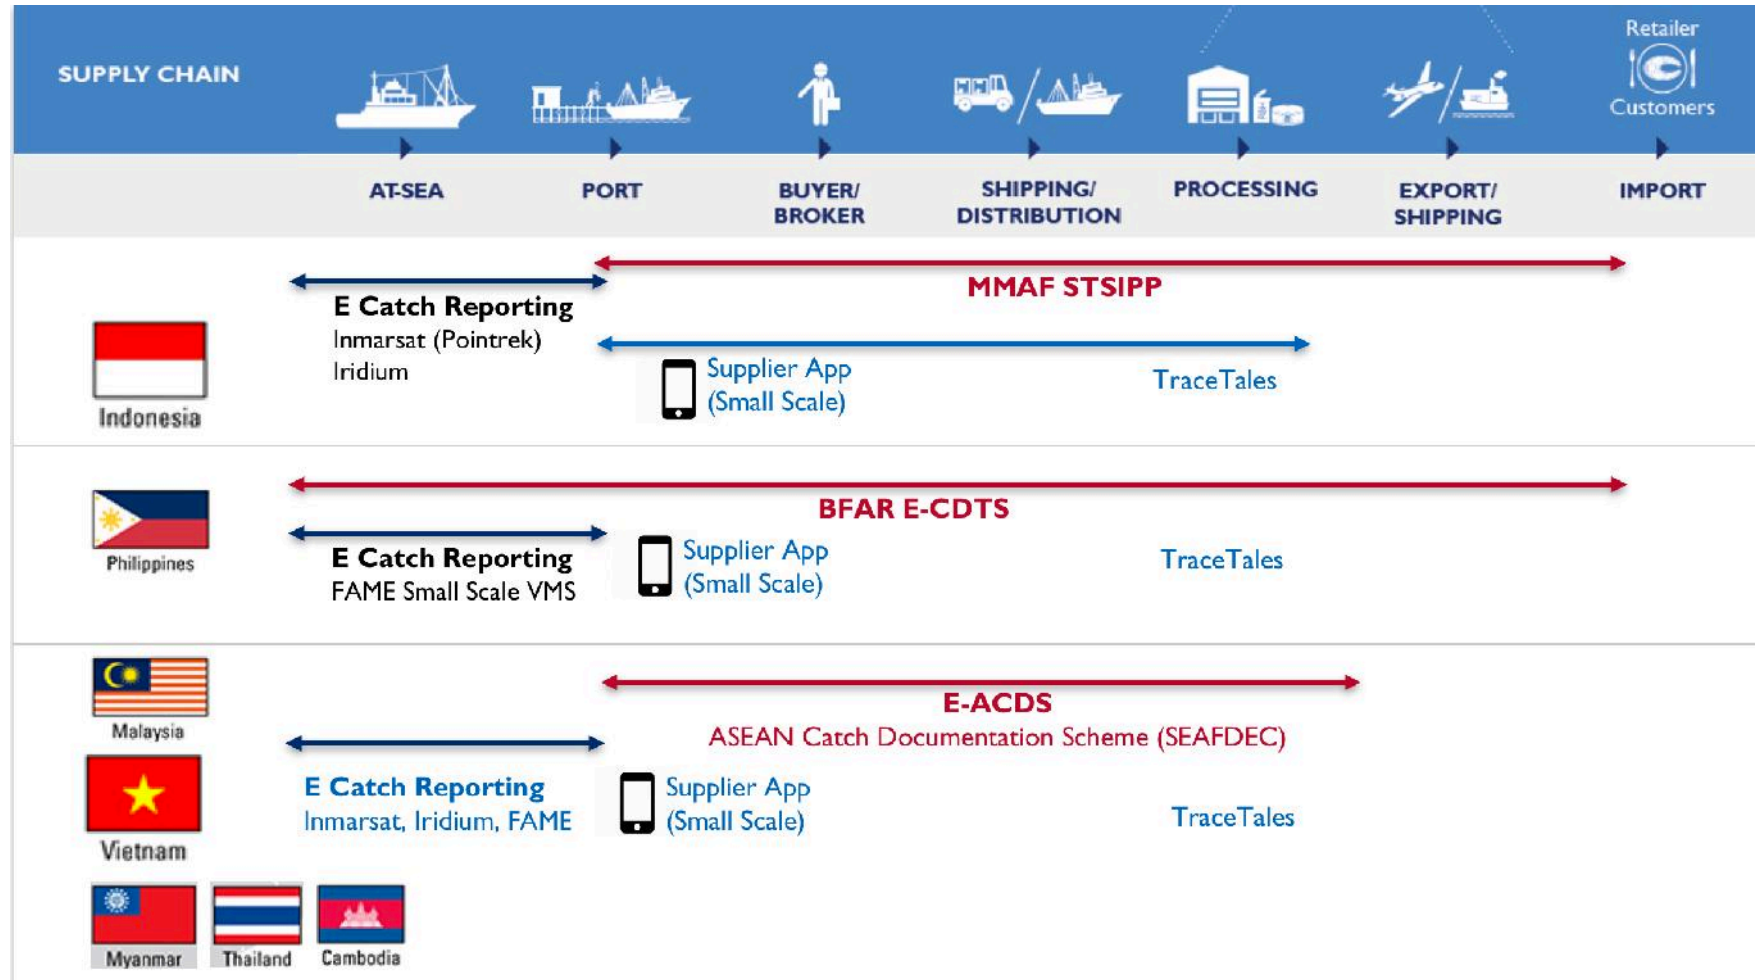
SUPPLY CHAIN

Retailer
Customers

AT-SEA
PORT
BUYER/ BROKER
SHIPPING/ DISTRIBUTION
PROCESSING
EXPORT/ SHIPPING
IMPORT

Indonesia
E Catch Reporting
Inmarsat (Pointrek)
Iridium
MMAF STSIPP
Supplier App
(Small Scale)
TraceTales

Philippines
BFAR E-CDTS
E Catch Reporting
FAME Small Scale VMS
Supplier App
(Small Scale)
TraceTales

Malaysia
Vietnam
Myanmar
Thailand
Cambodia
E-ACDS
ASEAN Catch Documentation Scheme (SEAFDEC)
E Catch Reporting
Inmarsat, Iridium, FAME
Supplier App
(Small Scale)
TraceTales